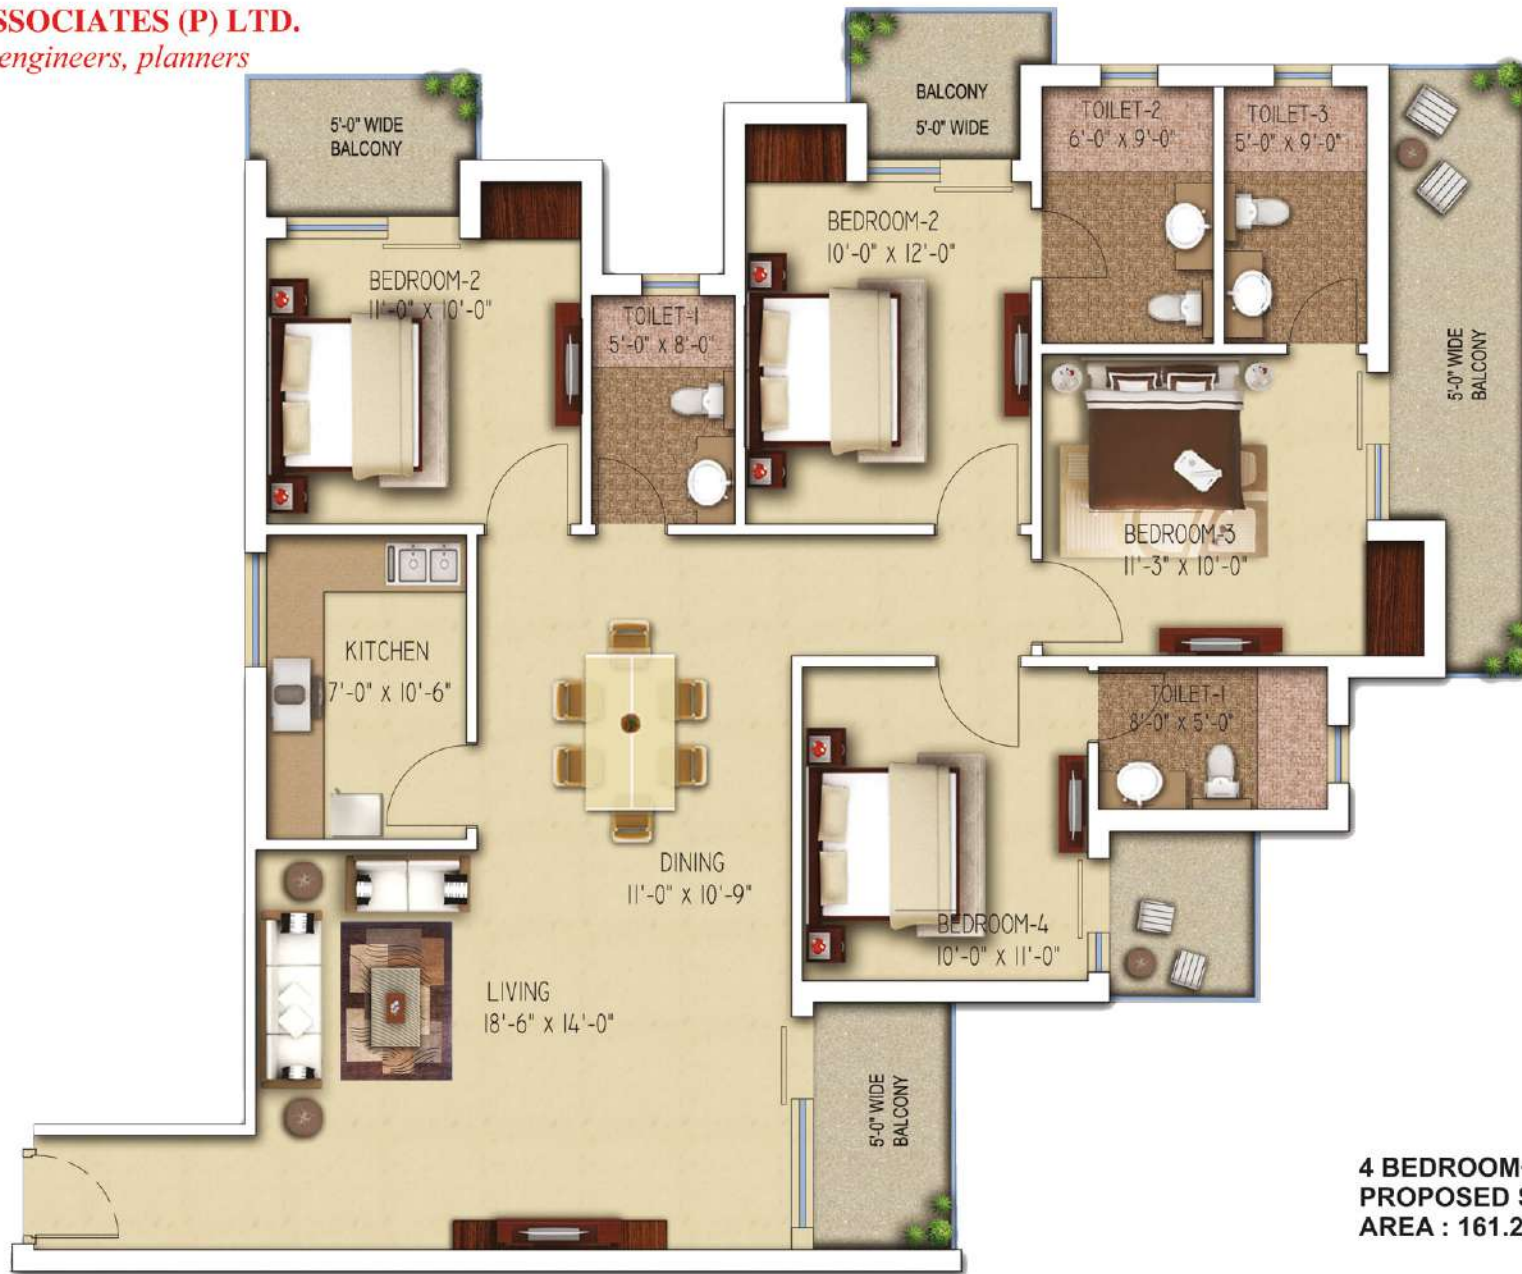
SSOCIATES (P) LTD.
engineers, planners

5'-0" WIDE BALCONY

BALCONY 5'-0" WIDE

TOILET-2 6'-0" x 9'-0"

TOILET-3 5'-0" x 9'-0"

BEDROOM-2 11'-0" x 10'-0"

TOILET-1 5'-0" x 8'-0"

BEDROOM-2 10'-0" x 12'-0"

5'-0" WIDE BALCONY

BEDROOM-3 11'-3" x 10'-0"

KITCHEN 7'-0" x 10'-6"

TOILET-1 8'-0" x 5'-0"

DINING 11'-0" x 10'-9"

BEDROOM-4 10'-0" x 11'-0"

LIVING 18'-6" x 14'-0"

5'-0" WIDE BALCONY

4 BEDROOM
PROPOSED S
AREA : 161.2